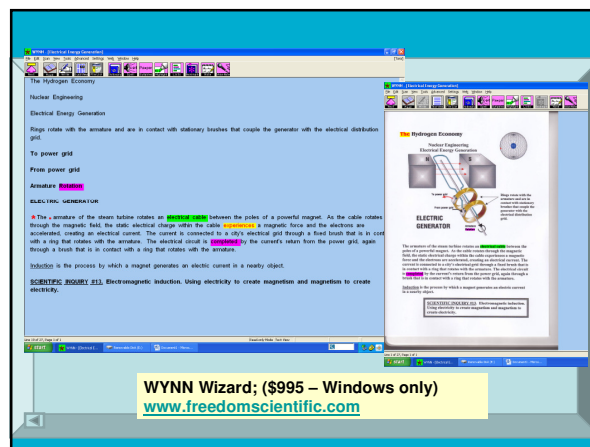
WYNN - [Electrical Energy Generation]

File Edit View Tools Advanced Settings Help Window Help

The Hydrogen Economy

Nuclear Engineering

Electrical Energy Generation

Rings rotate with the armature and are in contact with stationary brushes that couple the generator with the electrical distribution grid.

To power grid

From power grid

Armature Rotation

ELECTRIC GENERATOR

The armature of the steam turbine rotates an electrical cable between the poles of a powerful magnet. As the cable rotates through the magnetic field, the static electrical charge within the cable experiences a magnetic force and the electrons are accelerated, creating an electrical current. The current is connected to a city's electrical grid through a fixed brush that is in cont with a ring that rotates with the armature. The electrical circuit is completed by the current's return from the power grid, again through a brush that is in contact with a ring that rotates with the armature.

Induction is the process by which a magnet generates an electric current in a nearby object.

SCIENTIFIC INQUIRY #13. Electromagnetic induction. Using electricity to create magnetism and magnetism to create electricity.

WYNN - [Electrical Energy Generation]

The Hydrogen Economy

Nuclear Engineering

Electrical Energy Generator

ELECTRIC GENERATOR

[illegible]

start

WYNN Wizard; ($995 – Windows only)
www.freedomscientific.com